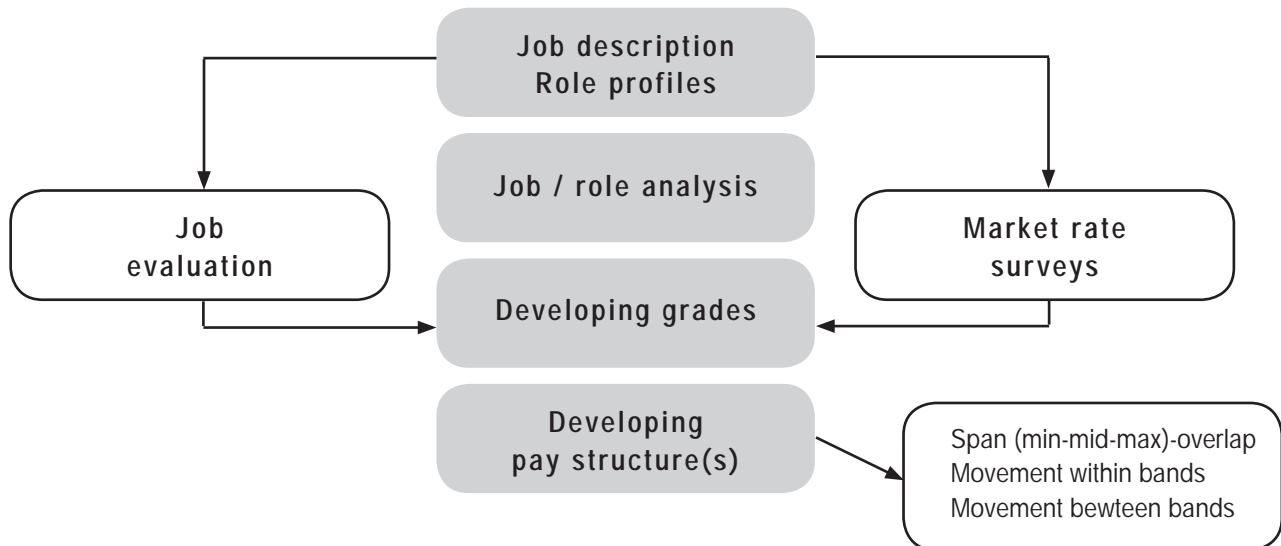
Job description
Role profiles

Job / role analysis

Job evaluation

Market rate surveys

Developing grades

Developing pay structure(s)

Span (min-mid-max)-overlap
Movement within bands
Movement bewteen bands